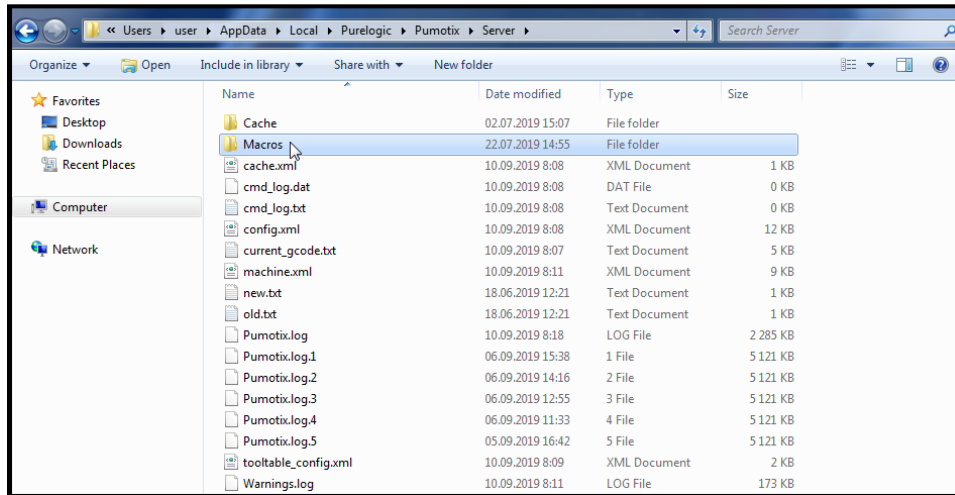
« Users ▸ user ▸ AppData ▸ Local ▸ Purelogic ▸ Pumotix ▸ Server ▸

Search Server

Organize ▾ Open Include in library ▾ Share with ▾ New folder

Favorites
Desktop
Downloads
Recent Places

Computer

Network

| Name | Date modified | Type | Size |
|---|---|---|---|
| Cache | 02.07.2019 15:07 | File folder | |
| Macros | 22.07.2019 14:55 | File folder | |
| cache.xml | 10.09.2019 8:08 | XML Document | 1 KB |
| cmd_log.dat | 10.09.2019 8:08 | DAT File | 0 KB |
| cmd_log.txt | 10.09.2019 8:08 | Text Document | 0 KB |
| config.xml | 10.09.2019 8:08 | XML Document | 12 KB |
| current_gcode.txt | 10.09.2019 8:07 | Text Document | 5 KB |
| machine.xml | 10.09.2019 8:11 | XML Document | 9 KB |
| new.txt | 18.06.2019 12:21 | Text Document | 1 KB |
| old.txt | 18.06.2019 12:21 | Text Document | 1 KB |
| Pumotix.log | 10.09.2019 8:18 | LOG File | 2 285 KB |
| Pumotix.log.1 | 06.09.2019 15:38 | 1 File | 5 121 KB |
| Pumotix.log.2 | 06.09.2019 14:16 | 2 File | 5 121 KB |
| Pumotix.log.3 | 06.09.2019 12:55 | 3 File | 5 121 KB |
| Pumotix.log.4 | 06.09.2019 11:33 | 4 File | 5 121 KB |
| Pumotix.log.5 | 05.09.2019 16:42 | 5 File | 5 121 KB |
| tooltable_config.xml | 10.09.2019 8:09 | XML Document | 2 KB |
| Warnings.log | 10.09.2019 8:11 | LOG File | 173 KB |